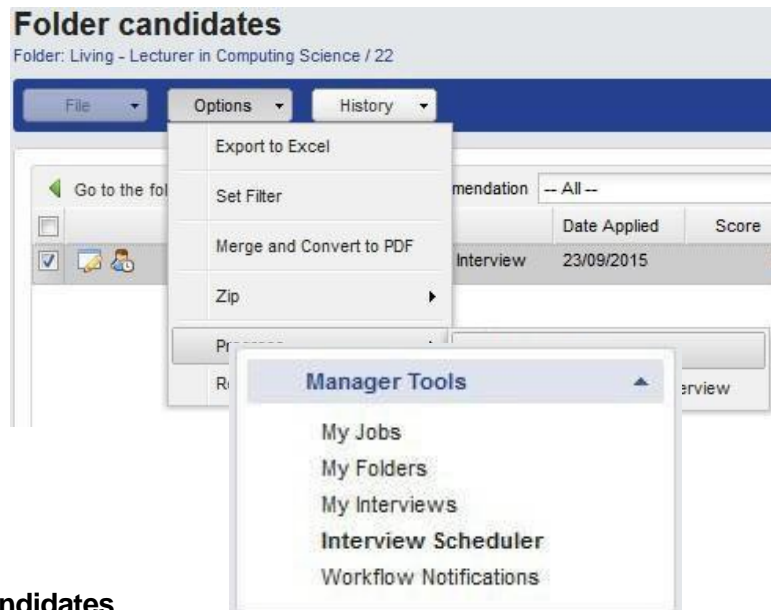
Folder candidates

Folder: Living - Lecturer in Computing Science / 22

File
Options
History

Export to Excel
Set Filter
Merge and Convert to PDF
Zip
Pr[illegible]
R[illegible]

Go to the fo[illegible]
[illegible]mendation -- All --

Date Applied
Score

Interview
23/09/2015

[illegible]erview

Manager Tools

My Jobs
My Folders
My Interviews
Interview Scheduler
Workflow Notifications

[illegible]ndidates